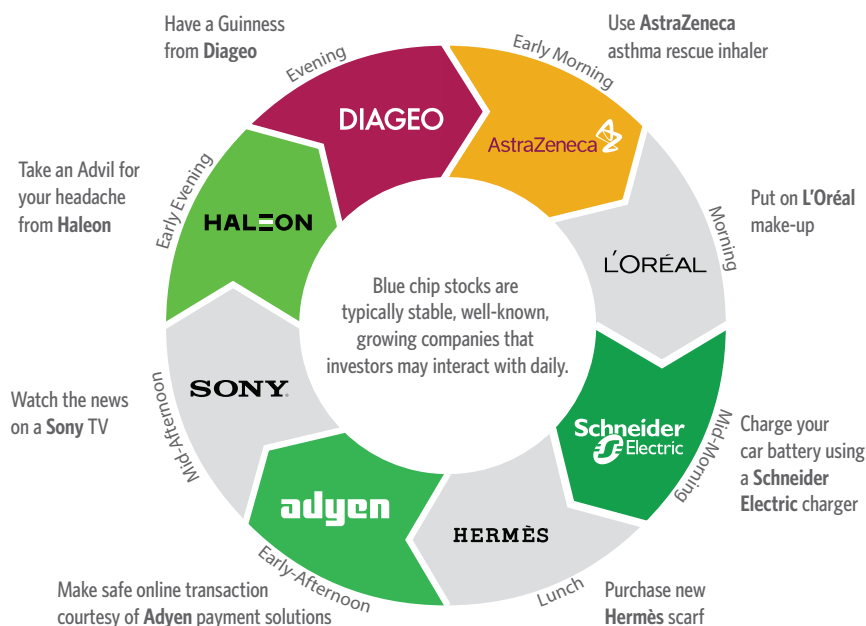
Have a Guinness from **Diageo**

Evening

DIAGEO

Early Morning

Use **AstraZeneca** asthma rescue inhaler

AstraZeneca

Take an Advil for your headache from **Haleon**

Early Evening

HALEON

Morning

Put on **L'Oréal** make-up

L'ORÉAL

Blue chip stocks are typically stable, well-known, growing companies that investors may interact with daily.

Watch the news on a **Sony** TV

Mid-Afternoon

SONY

Mid-Morning

Schneider Electric

Charge your car battery using a **Schneider Electric** charger

adyen

Early-Afternoon

HERMÈS

Lunch

Make safe online transaction courtesy of **Adyen** payment solutions

Purchase new **Hermès** scarf